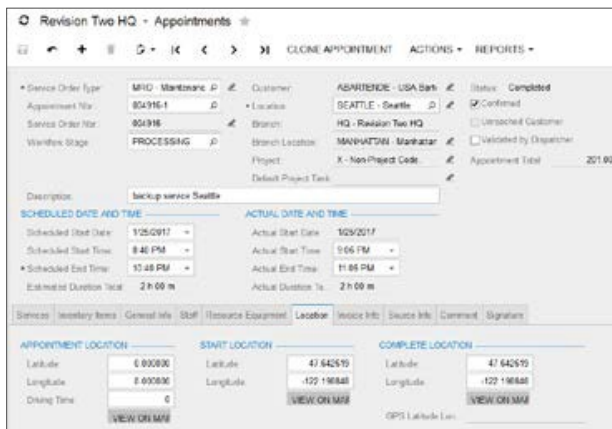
Revision Two HQ - Appointments ☆

CLONE APPOINTMENT ACTIONS ▾ REPORTS ▾

• Service Order Type: MRO - Maintenanc
Appointment Nbr.: 004916-1
Service Order Nbr.: 004916
Workflow Stage: PROCESSING

Customer: ABARTENDE - USA Bart
• Location: SEATTLE - Seattle
Branch: HQ - Revision Two HQ
Branch Location: MANHATTAN - Manhattar
Project: X - Non-Project Code.
Default Project Task:

Status: Completed
☑ Confirmed
☐ Unreached Customer
☐ Validated by Dispatcher
Appointment Total: 201.60

Description: backup service Seattle

SCHEDULED DATE AND TIME
Scheduled Start Date: 1/26/2017
Scheduled Start Time: 8:40 PM
• Scheduled End Time: 10:48 PM
Estimated Duration Total: 2 h 00 m

ACTUAL DATE AND TIME
Actual Start Date: 1/26/2017
Actual Start Time: 9:06 PM
Actual End Time: 11:06 PM
Actual Duration To...: 2 h 00 m

Services | Inventory Items | General Info | Staff | Resource Equipment | Location | Invoice Info | Source Info | Comment | Signature

APPOINTMENT LOCATION
Latitude: 0.000000
Longitude: 0.000000
Driving Time: 0
VIEW ON MAI

START LOCATION
Latitude: 47.642619
Longitude: -122.136848
VIEW ON MAI

COMPLETE LOCATION
Latitude: 47.642619
Longitude: -122.136848
VIEW ON MAI
GPS Latitude Lon...